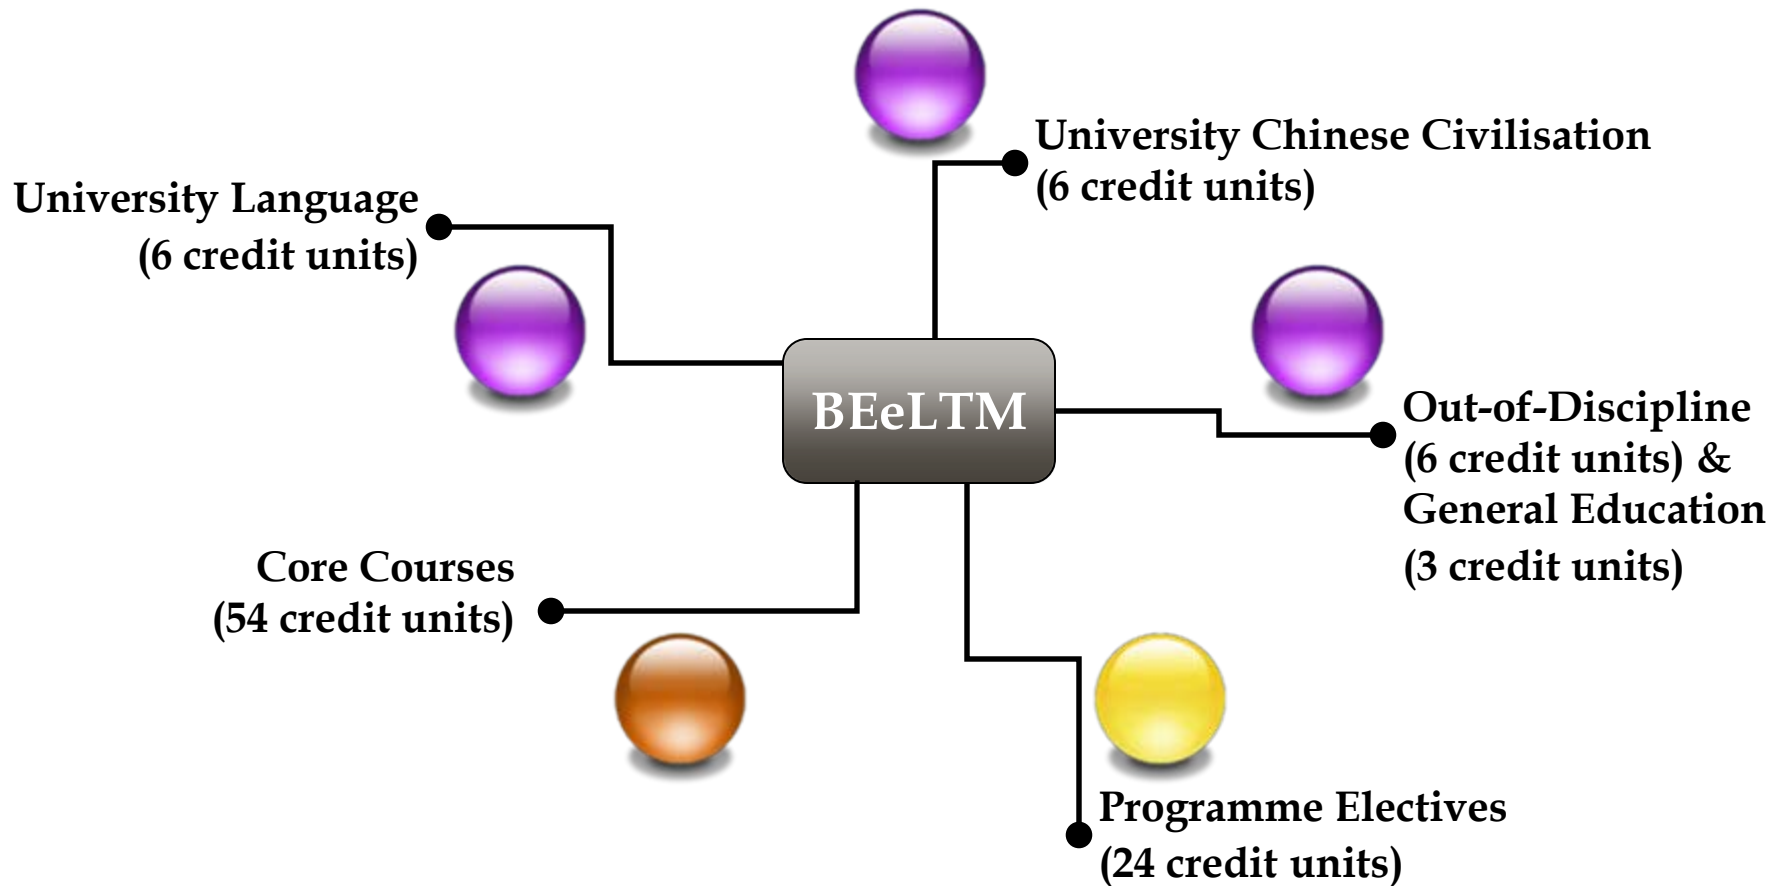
University Chinese Civilisation
(6 credit units)

University Language
(6 credit units)

BEeLTM

Out-of-Discipline
(6 credit units) &
General Education
(3 credit units)

Core Courses
(54 credit units)

Programme Electives
(24 credit units)